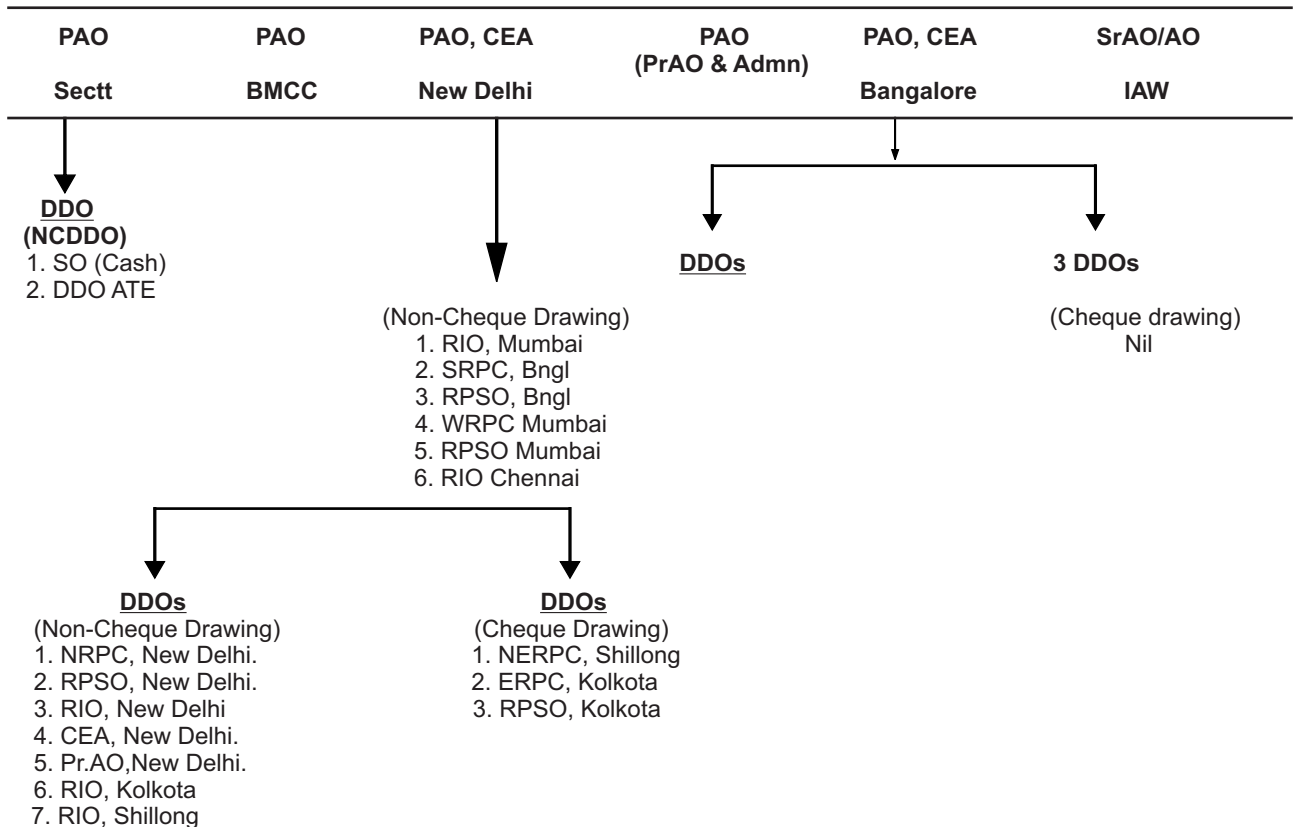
PAO
Sectt

PAO
BMCC

PAO, CEA
New Delhi

PAO
(PrAO & Admn)

PAO, CEA
Bangalore

SrAO/AO
IAW

DDO
(NCDDO)
1. SO (Cash)
2. DDO ATE

(Non-Cheque Drawing)
1. RIO, Mumbai
2. SRPC, Bngl
3. RPSO, Bngl
4. WRPC Mumbai
5. RPSO Mumbai
6. RIO Chennai

DDOs

3 DDOs

(Cheque drawing)
Nil

DDOs
(Non-Cheque Drawing)
1. NRPC, New Delhi.
2. RPSO, New Delhi.
3. RIO, New Delhi
4. CEA, New Delhi.
5. Pr.AO,New Delhi.
6. RIO, Kolkota
7. RIO, Shillong

DDOs
(Cheque Drawing)
1. NERPC, Shillong
2. ERPC, Kolkota
3. RPSO, Kolkota